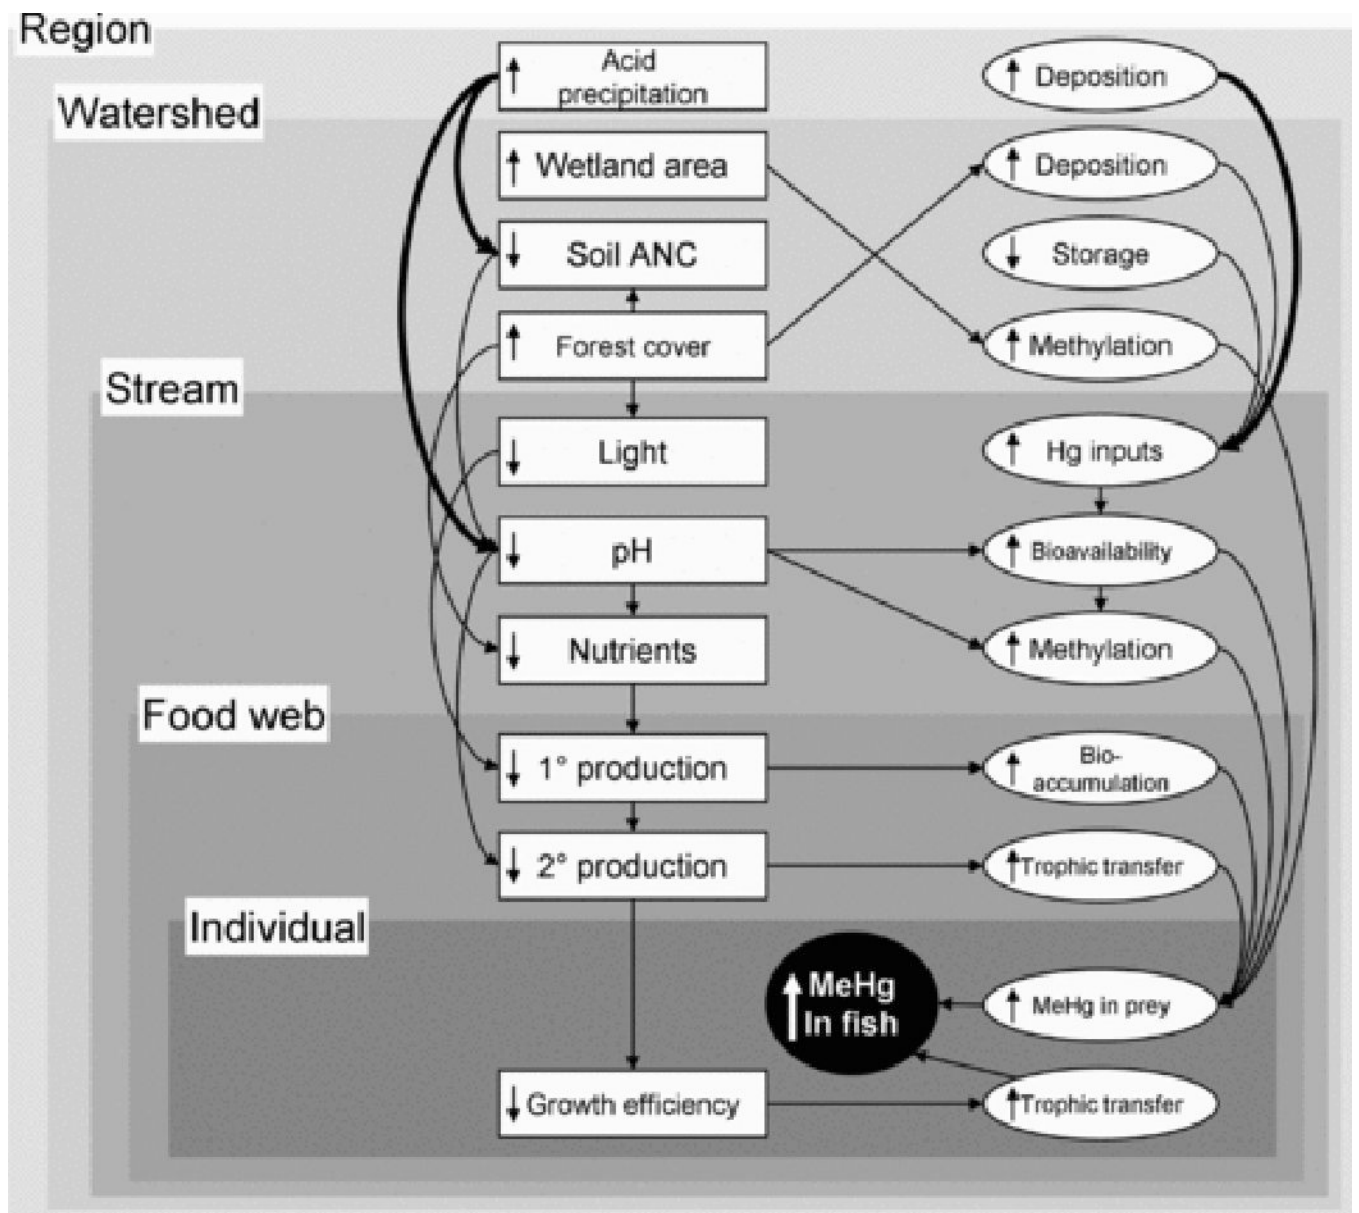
Region

Watershed

↑ Acid precipitation

↑ Deposition

↑ Wetland area

↑ Deposition

↓ Soil ANC

↓ Storage

↑ Forest cover

↑ Methylation

Stream

↓ Light

↑ Hg inputs

↓ pH

↑ Bioavailability

↓ Nutrients

↑ Methylation

Food web

↓ 1° production

↑ Bio-accumulation

↓ 2° production

↑ Trophic transfer

Individual

↑ MeHg In fish

↑ MeHg in prey

↓ Growth efficiency

↑ Trophic transfer